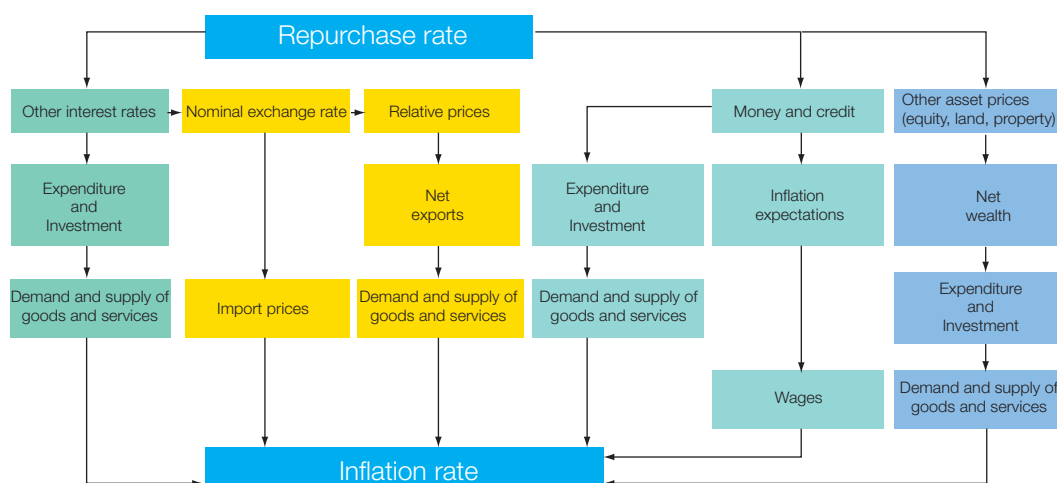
Repurchase rate

Other interest rates

Nominal exchange rate

Relative prices

Money and credit

Other asset prices (equity, land, property)

Expenditure and Investment

Net exports

Expenditure and Investment

Inflation expectations

Net wealth

Demand and supply of goods and services

Import prices

Demand and supply of goods and services

Demand and supply of goods and services

Expenditure and Investment

Wages

Demand and supply of goods and services

Inflation rate